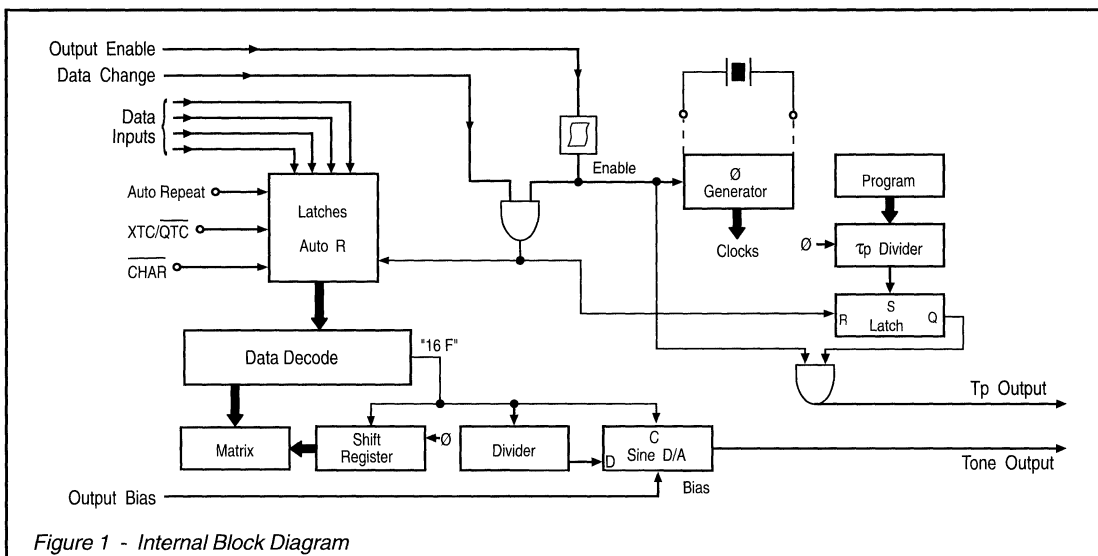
Output Enable
Data Change
Data Inputs
Auto Repeat
XTC/$\overline{QTC}$
$\overline{CHAR}$
Latches
Auto R
Enable
Ø Generator
Clocks
Program
Ø
τp Divider
R
S
Latch
Q
Data Decode
"16 F"
Tp Output
Matrix
Shift Register
Ø
Divider
C
Sine D/A
D
Tone Output
Output Bias
Bias

Figure 1 - Internal Block Diagram